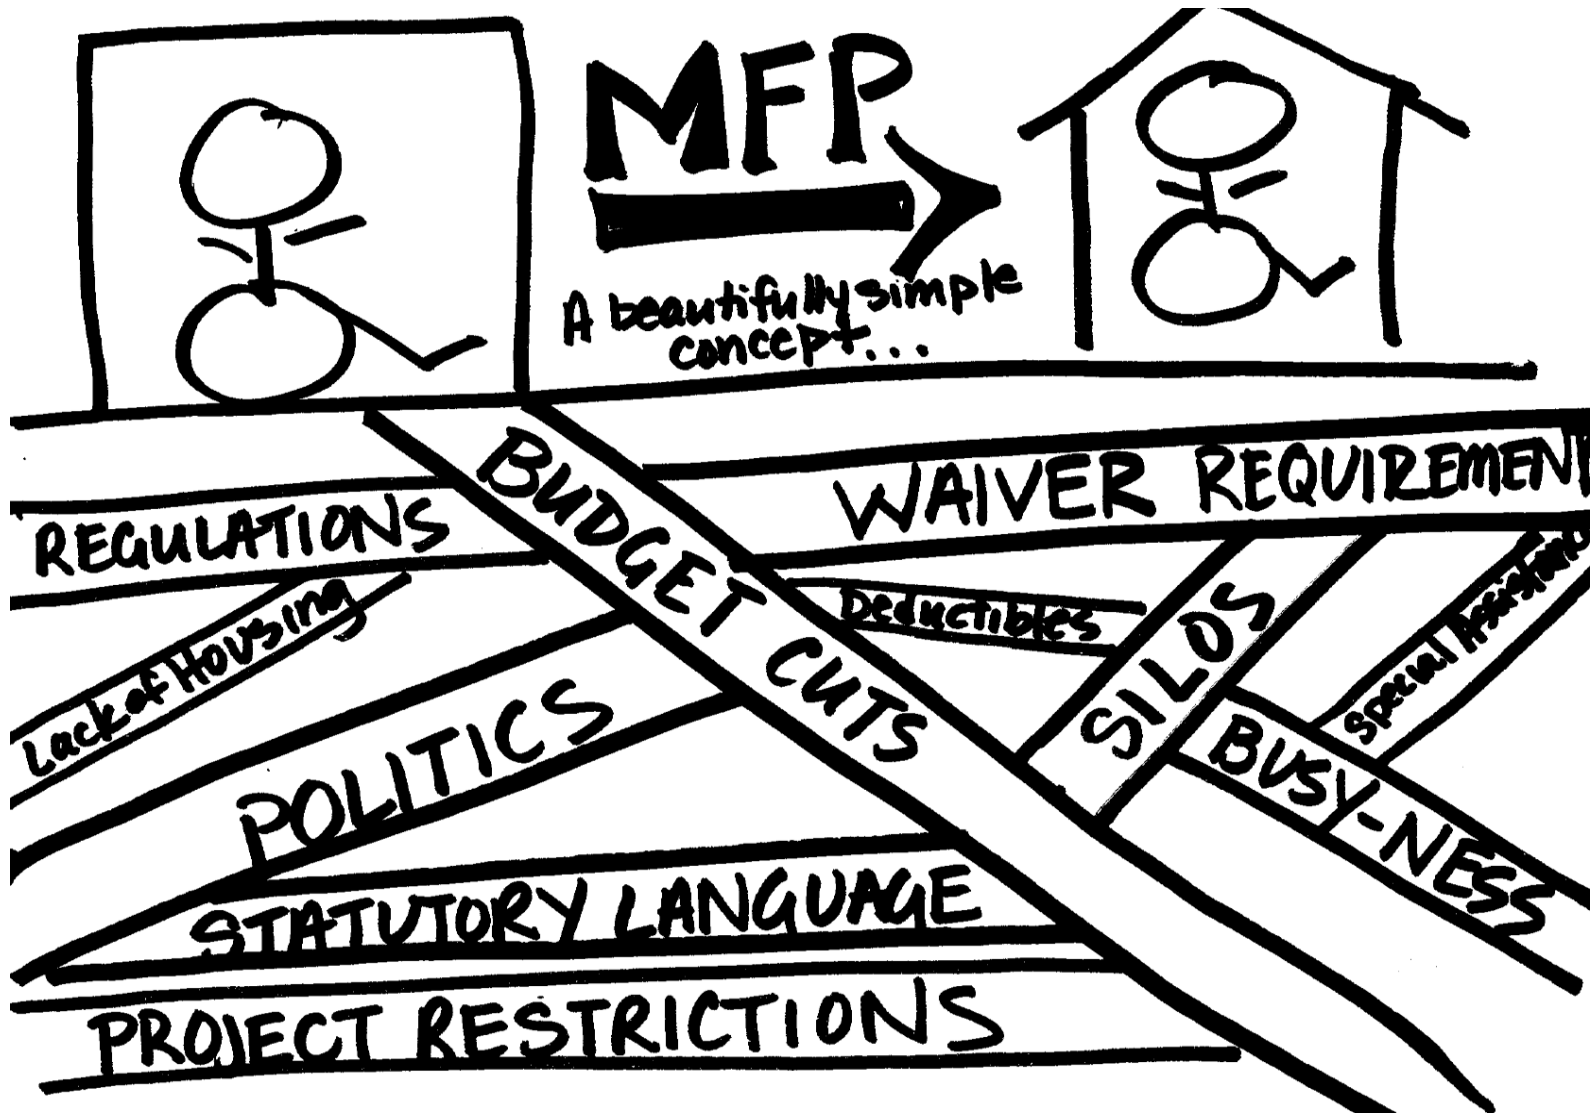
MFP

A beautifully simple concept...

BUDGET CUTS

WAIVER REQUIREMENT

REGULATIONS

Lack of Housing

Deductibles

SILOS

Special Assistance

POLITICS

BUSY-NESS

STATUTORY LANGUAGE

PROJECT RESTRICTIONS